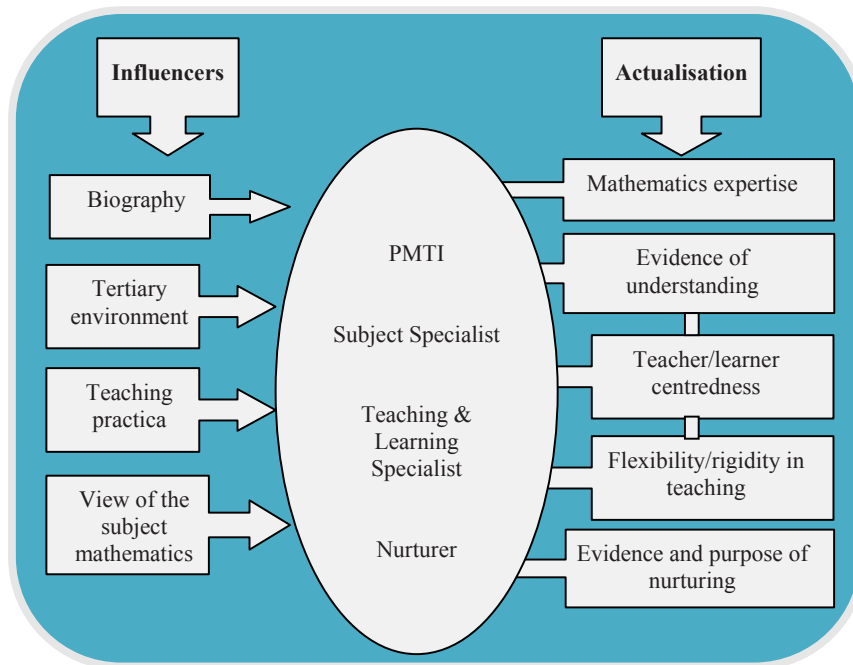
Influencers

Actualisation

Biography

Tertiary environment

Teaching practica

View of the subject mathematics

PMTI

Subject Specialist

Teaching & Learning Specialist

Nurturer

Mathematics expertise

Evidence of understanding

Teacher/learner centredness

Flexibility/rigidity in teaching

Evidence and purpose of nurturing